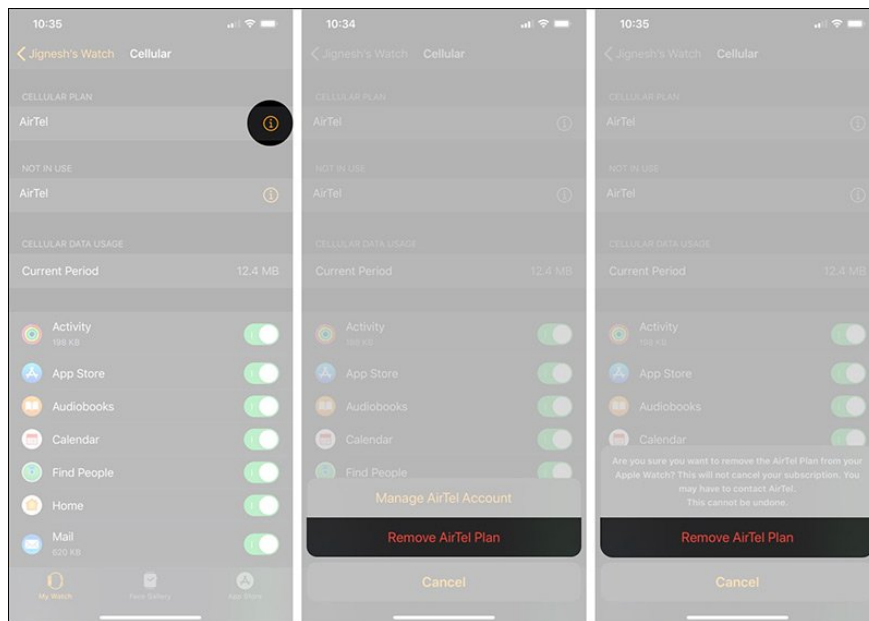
10:35

Jignesh's Watch Cellular

CELLULAR PLAN

AirTel

NOT IN USE

AirTel

CELLULAR DATA USAGE

Current Period 12.4 MB

Activity
196 KB

App Store

Audiobooks

Calendar

Find People

Home

Mail
620 KB

My Watch Face Gallery App Store

10:34

Jignesh's Watch Cellular

CELLULAR PLAN

AirTel

NOT IN USE

AirTel

CELLULAR DATA USAGE

Current Period 12.4 MB

Activity
196 KB

App Store

Audiobooks

Calendar

Find People

Manage AirTel Account

Remove AirTel Plan

Cancel

10:35

Jignesh's Watch Cellular

CELLULAR PLAN

AirTel

NOT IN USE

AirTel

CELLULAR DATA USAGE

Current Period 12.4 MB

Activity
196 KB

App Store

Audiobooks

Calendar

Are you sure you want to remove the AirTel Plan from your Apple Watch? This will not cancel your subscription. You may have to contact AirTel. This cannot be undone.

Remove AirTel Plan

Cancel